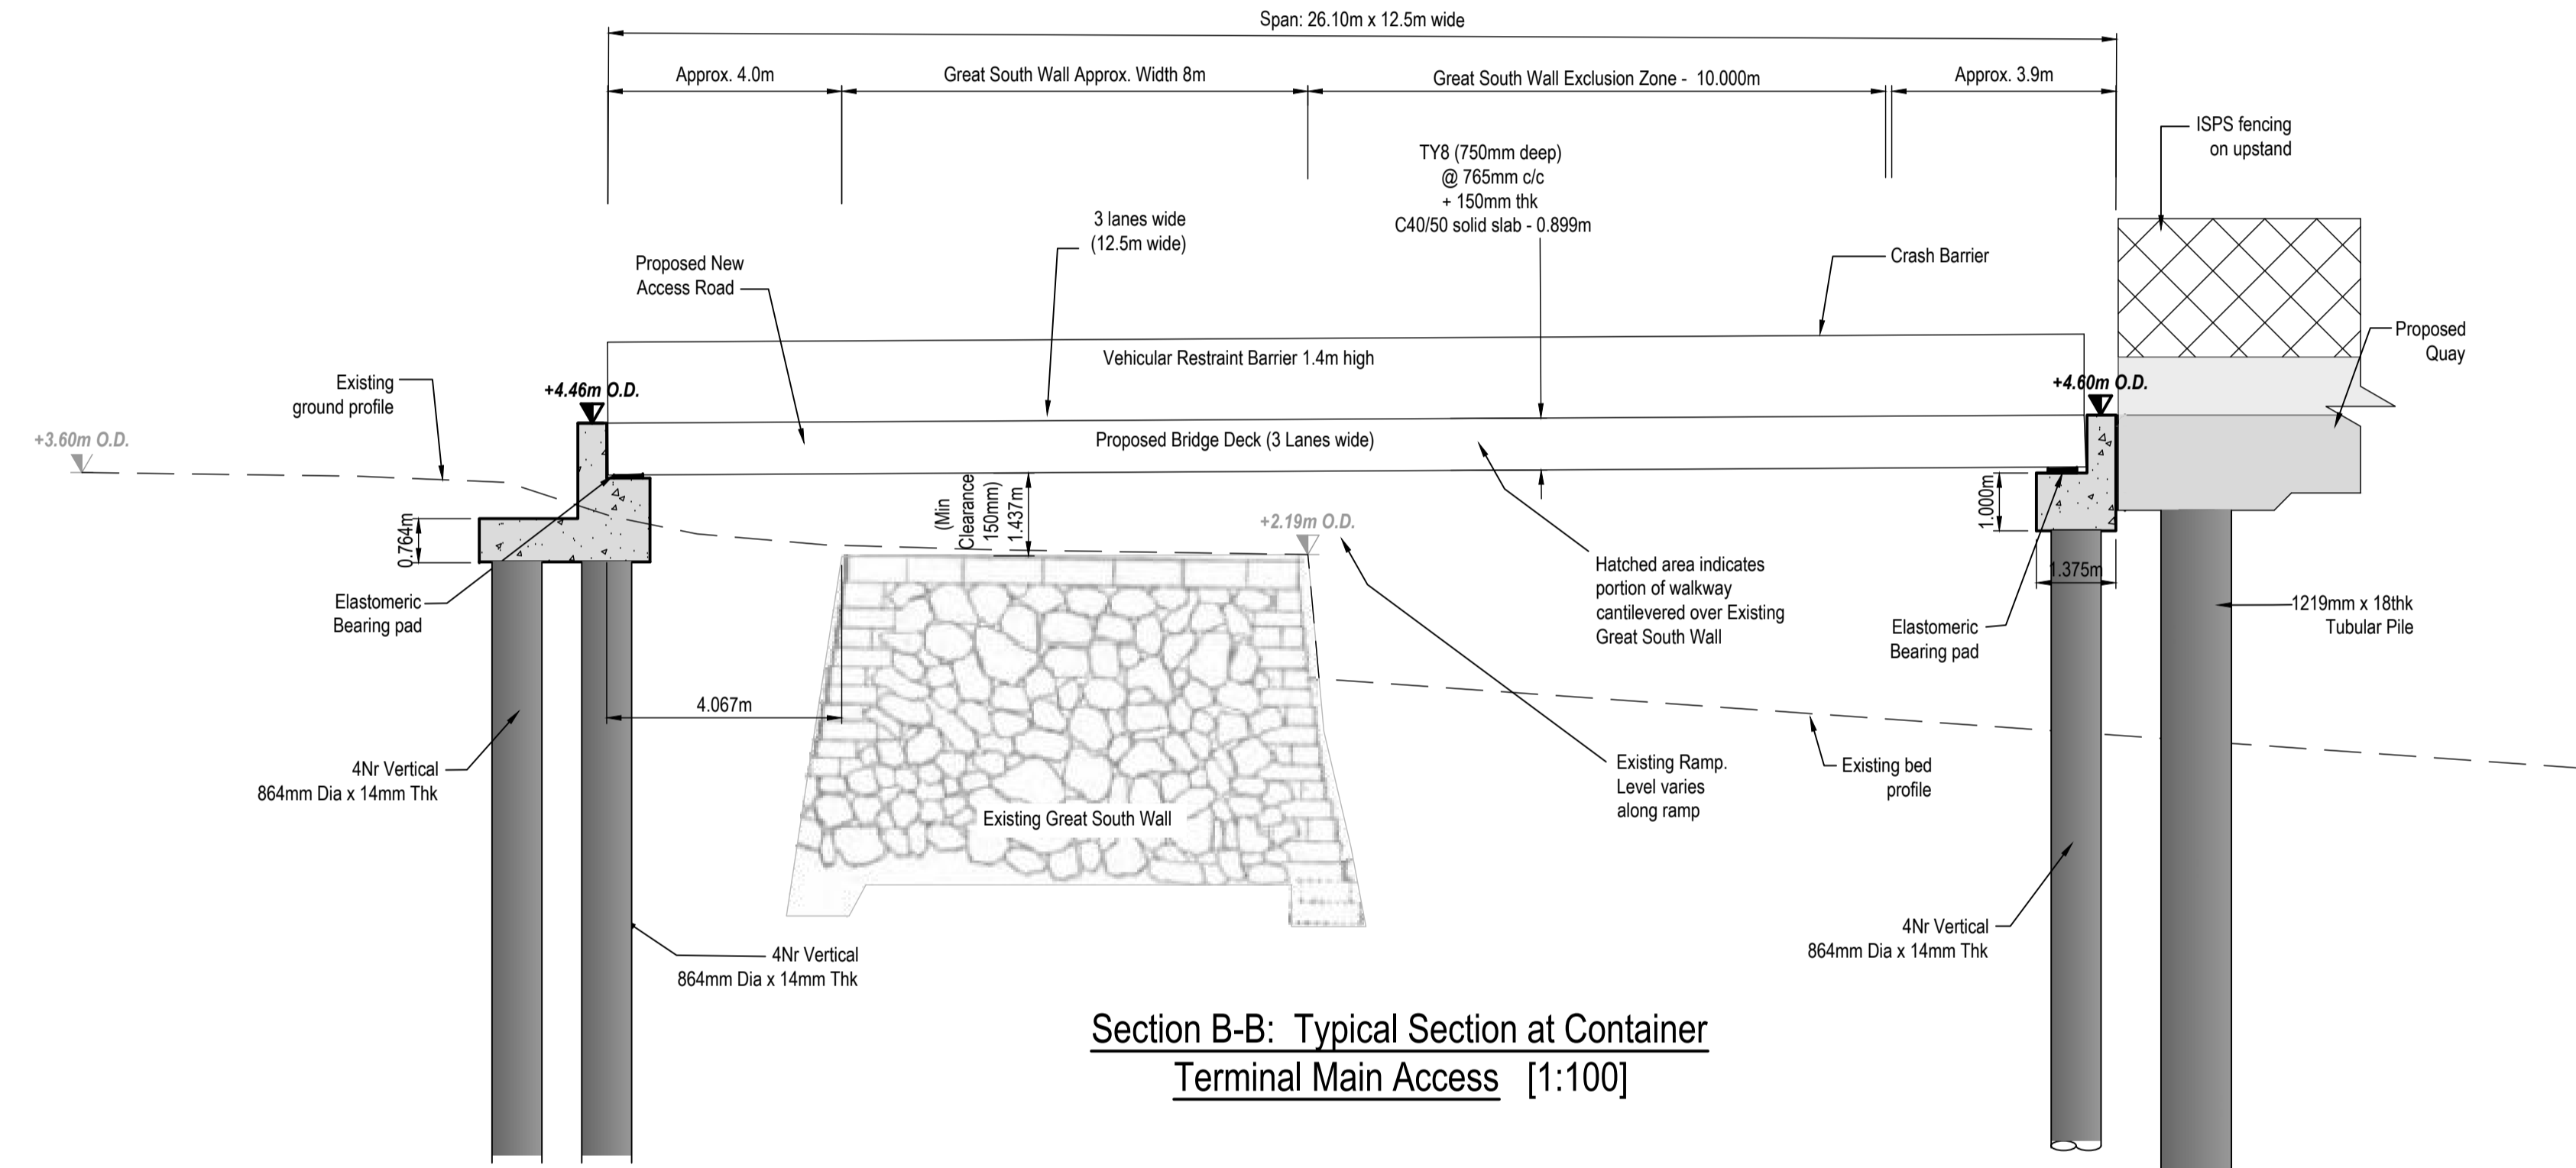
Span: 26.10m x 12.5m wide

Approx. 4.0m

Great South Wall Approx. Width 8m

Great South Wall Exclusion Zone - 10.000m

Approx. 3.9m

ISPS fencing on upstand

TY8 (750mm deep) @ 765mm c/c + 150mm thk C40/50 solid slab - 0.899m

3 lanes wide (12.5m wide)

Proposed New Access Road

Crash Barrier

Proposed Quay

Vehicular Restraint Barrier 1.4m high

Existing ground profile

+4.46m O.D.

+4.60m O.D.

+3.60m O.D.

Proposed Bridge Deck (3 Lanes wide)

0.764m

(Min Clearance 150mm)

1.437m

+2.19m O.D.

1.000m

1.375m

Hatched area indicates portion of walkway cantilevered over Existing Great South Wall

Elastomeric Bearing pad

Elastomeric Bearing pad

1219mm x 18thk Tubular Pile

4.067m

4Nr Vertical 864mm Dia x 14mm Thk

Existing Great South Wall

Existing Ramp. Level varies along ramp

Existing bed profile

4Nr Vertical 864mm Dia x 14mm Thk

4Nr Vertical 864mm Dia x 14mm Thk

Section B-B: Typical Section at Container Terminal Main Access [1:100]